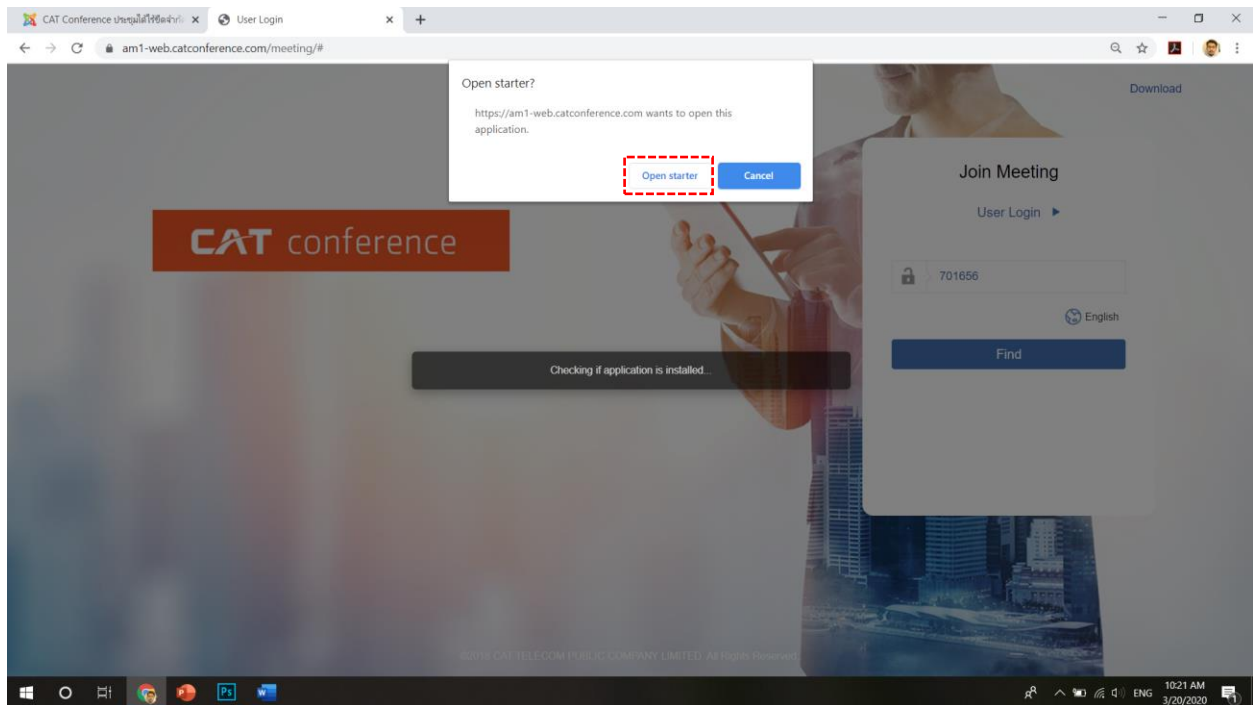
CAT Conference ประชุมได้ไร้ขีดจำกัด ×
User Login ×
+

am1-web.catconference.com/meeting/#

Open starter?

https://am1-web.catconference.com wants to open this application.

Open starter

Cancel

Download

Join Meeting

User Login ▶

701656

English

Find

CAT conference

Checking if application is installed...

©2019 CAT TELECOM PUBLIC COMPANY LIMITED. All Rights Reserved.

ENG
10:21 AM
3/20/2020